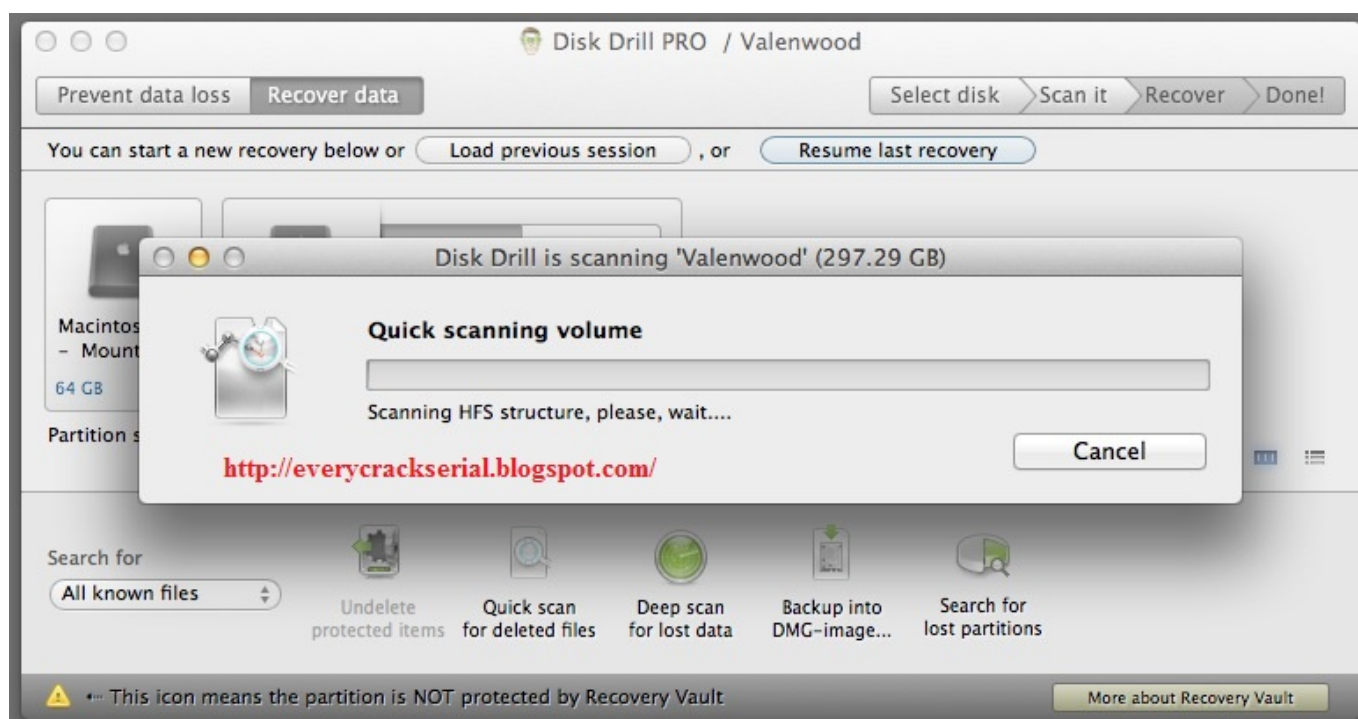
Disk Drill PRO / Valenwood

Prevent data loss | Recover data

Select disk | Scan it | Recover | Done!

You can start a new recovery below or Load previous session , or Resume last recovery

Macintos
– Mount
64 GB

Partition s

Disk Drill is scanning 'Valenwood' (297.29 GB)

Quick scanning volume

Scanning HFS structure, please, wait....

Cancel

http://everycrackserial.blogspot.com/

Search for
All known files

Undelete protected items

Quick scan for deleted files

Deep scan for lost data

Backup into DMG-image...

Search for lost partitions

– This icon means the partition is NOT protected by Recovery Vault

More about Recovery Vault